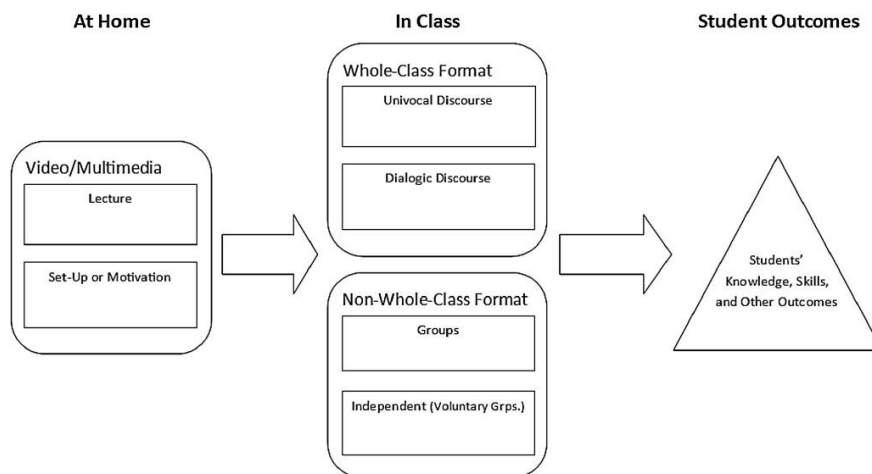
At Home

In Class

Student Outcomes

Video/Multimedia

Lecture

Set-Up or Motivation

Whole-Class Format

Univocal Discourse

Dialogic Discourse

Non-Whole-Class Format

Groups

Independent (Voluntary Grps.)

Students' Knowledge, Skills, and Other Outcomes